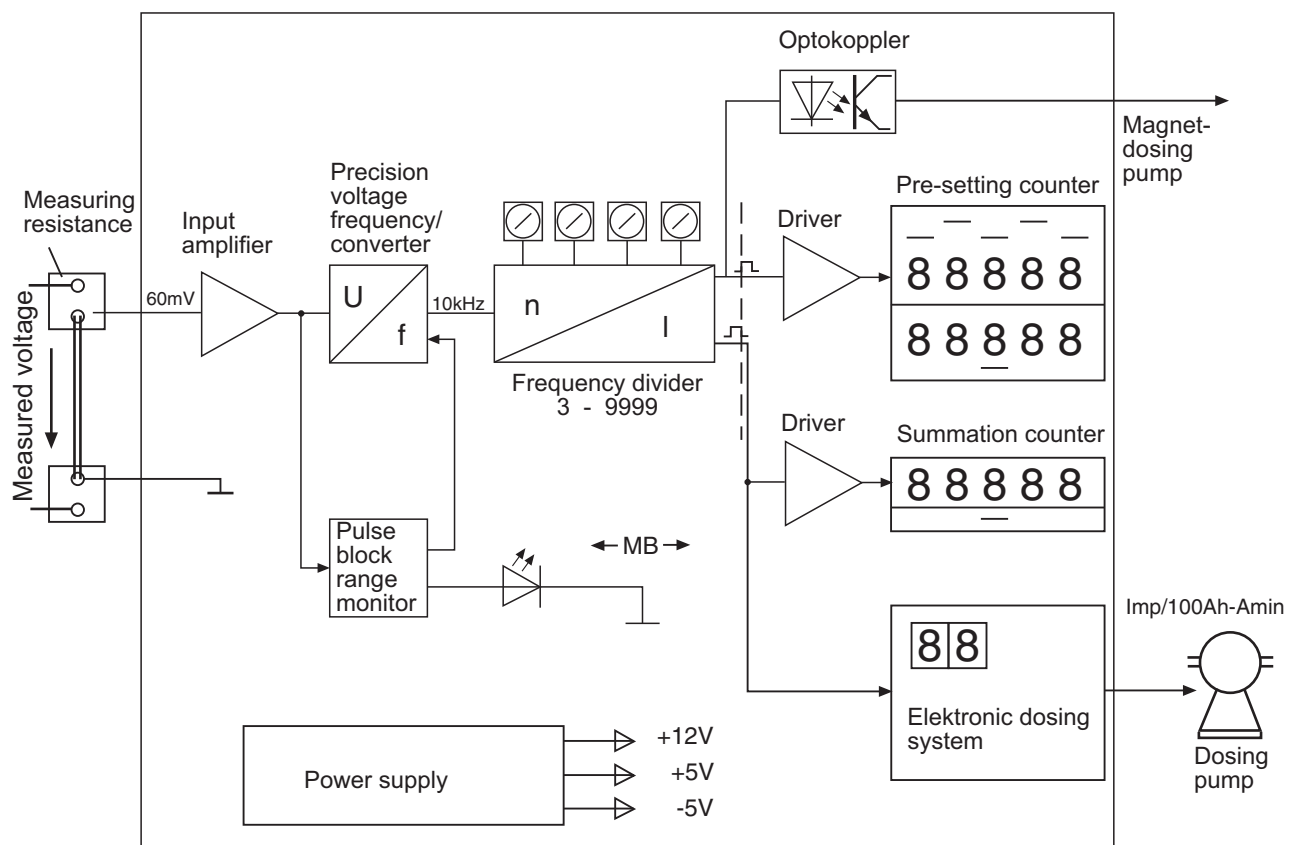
Optokoppler

Magnet-
dosing
pump

Measuring
resistance

Measured voltage

60mV

Input
amplifier

Precision
voltage
frequency/
converter

U

f

10kHz

n

l

Frequency divider
3 - 9999

Driver

Pre-setting counter

88888

88888

Driver

Summation counter

88888

Pulse
block
range
monitor

MB

Imp/100Ah-Amin

88

Elektronic dosing
system

Dosing
pump

Power supply

+12V

+5V

-5V